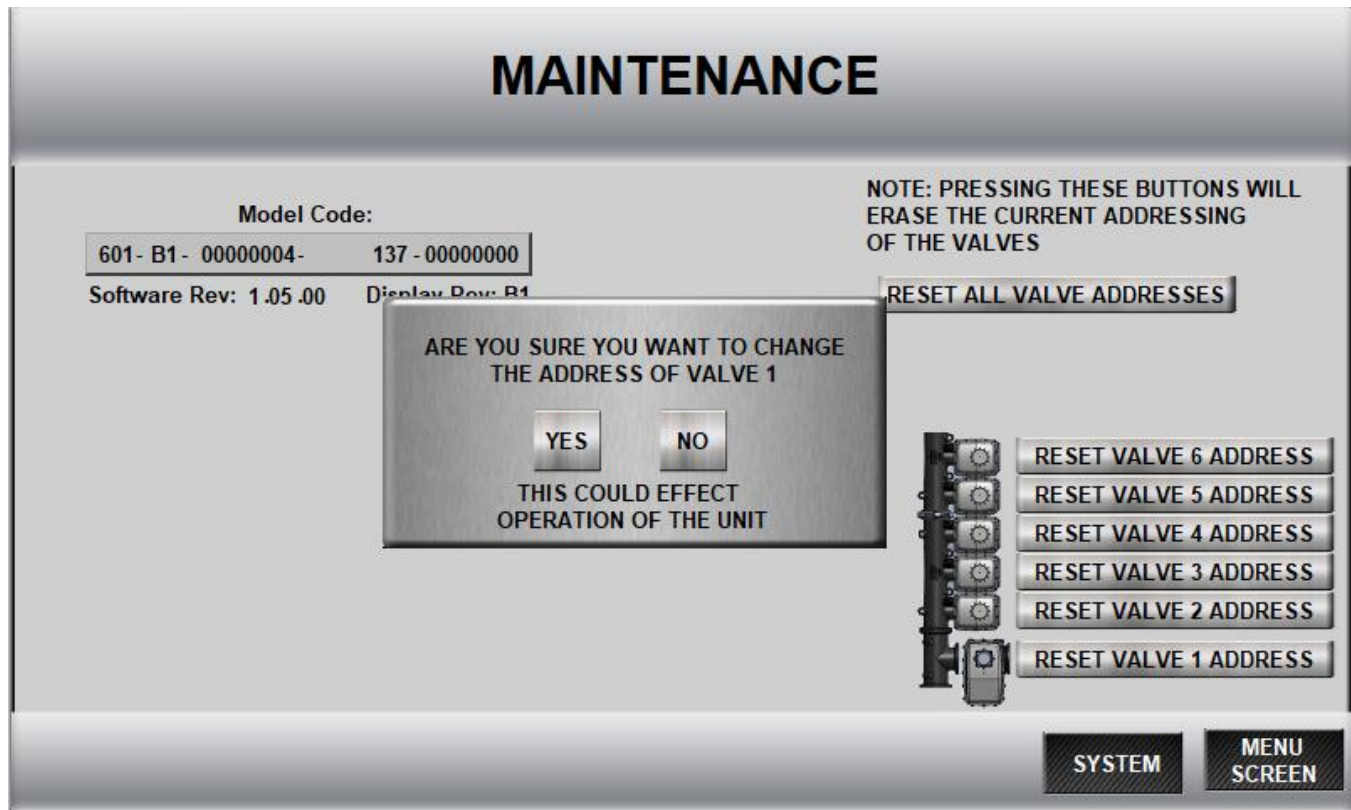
MAINTENANCE

Model Code:

601- B1- 00000004- 137 - 00000000

Software Rev: 1.05.00 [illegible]

NOTE: PRESSING THESE BUTTONS WILL ERASE THE CURRENT ADDRESSING OF THE VALVES

RESET ALL VALVE ADDRESSES

ARE YOU SURE YOU WANT TO CHANGE THE ADDRESS OF VALVE 1

YES

NO

THIS COULD EFFECT OPERATION OF THE UNIT

RESET VALVE 6 ADDRESS

RESET VALVE 5 ADDRESS

RESET VALVE 4 ADDRESS

RESET VALVE 3 ADDRESS

RESET VALVE 2 ADDRESS

RESET VALVE 1 ADDRESS

SYSTEM

MENU SCREEN